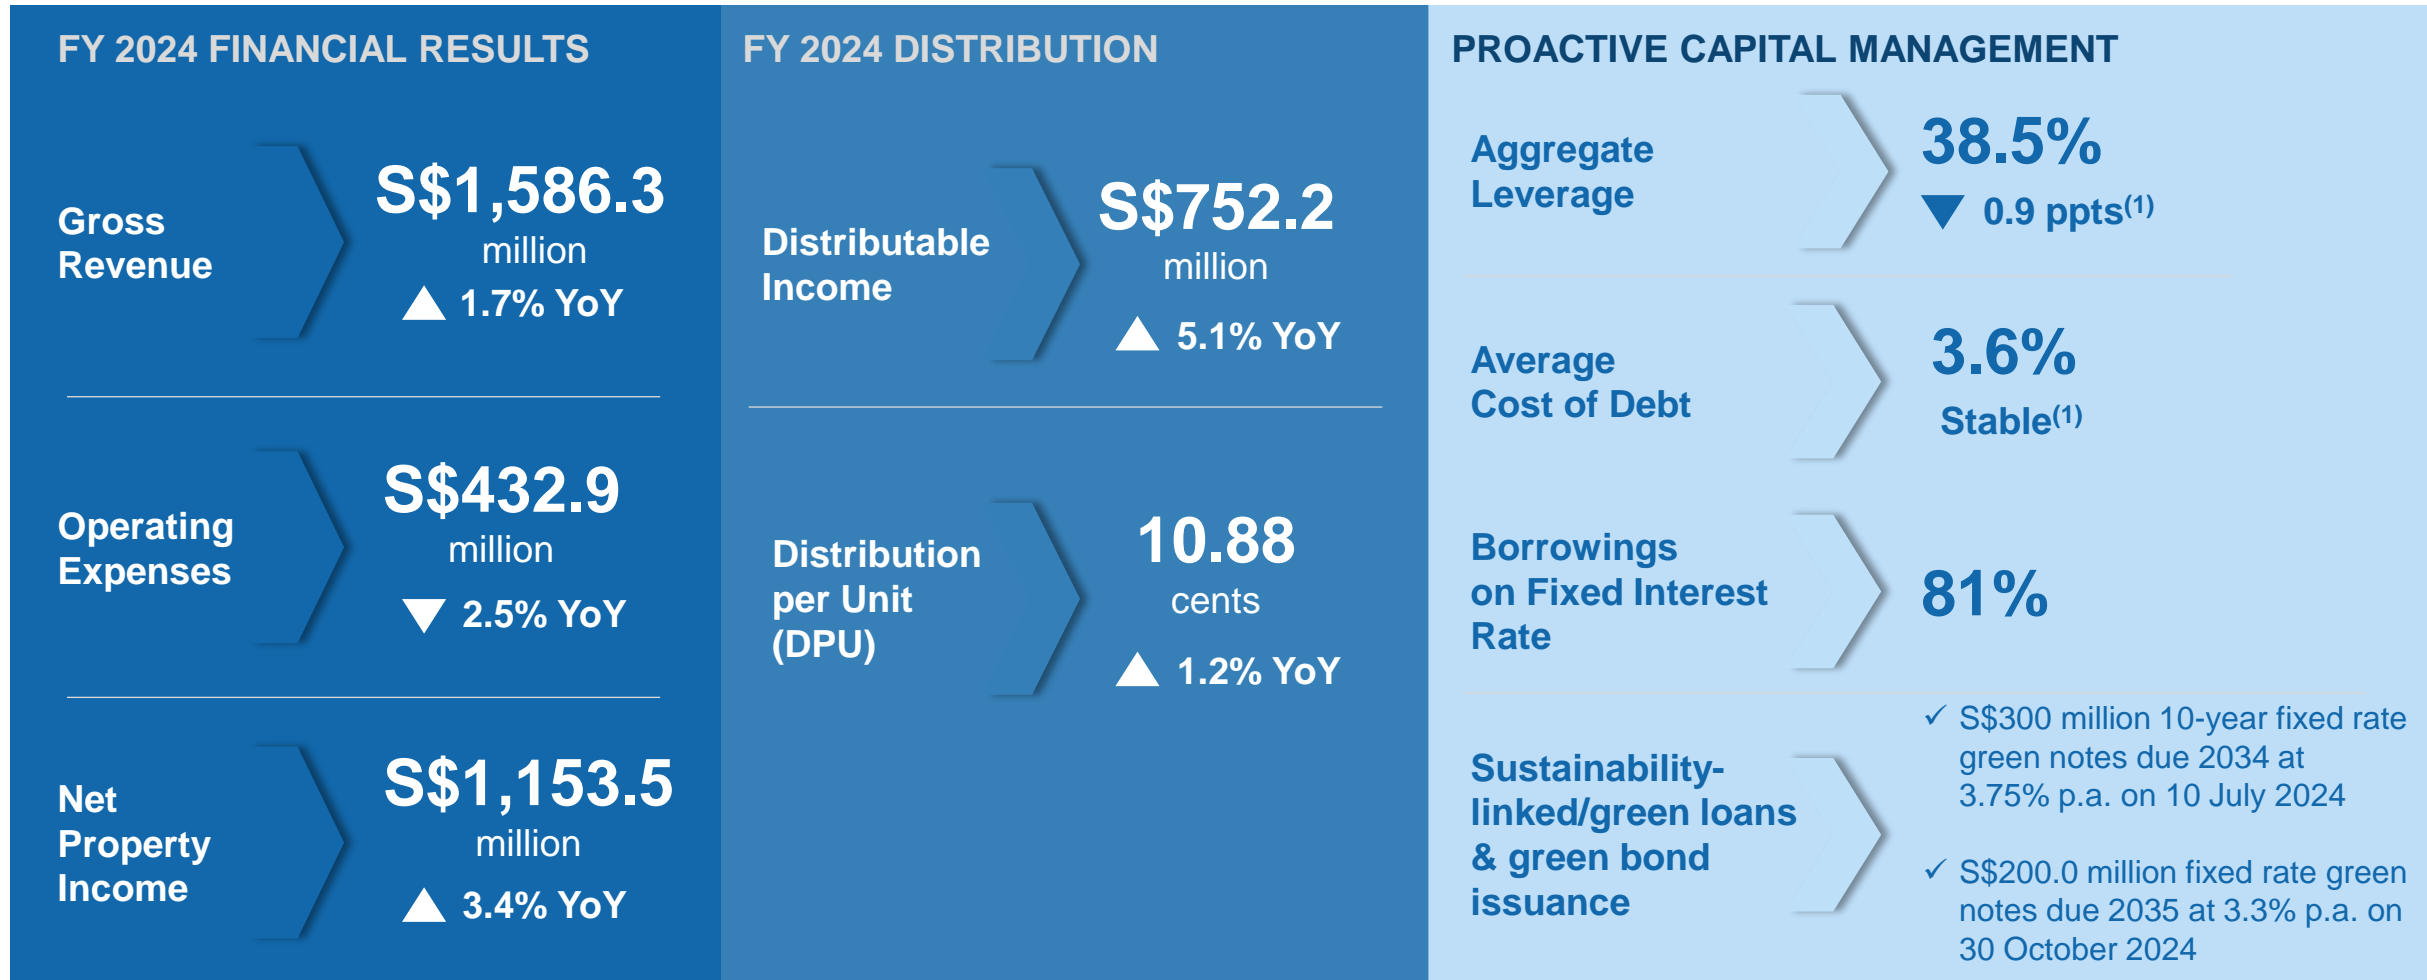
FY 2024 FINANCIAL RESULTS

Gross Revenue

S$1,586.3 million

▲ 1.7% YoY

Operating Expenses

S$432.9 million

▼ 2.5% YoY

Net Property Income

S$1,153.5 million

▲ 3.4% YoY

FY 2024 DISTRIBUTION

Distributable Income

S$752.2 million

▲ 5.1% YoY

Distribution per Unit (DPU)

10.88 cents

▲ 1.2% YoY

PROACTIVE CAPITAL MANAGEMENT

Aggregate Leverage

38.5%

▼ 0.9 ppts$^{(1)}$

Average Cost of Debt

3.6%

Stable$^{(1)}$

Borrowings on Fixed Interest Rate

81%

Sustainability-linked/green loans & green bond issuance

✓ S$300 million 10-year fixed rate green notes due 2034 at 3.75% p.a. on 10 July 2024

✓ S$200.0 million fixed rate green notes due 2035 at 3.3% p.a. on 30 October 2024